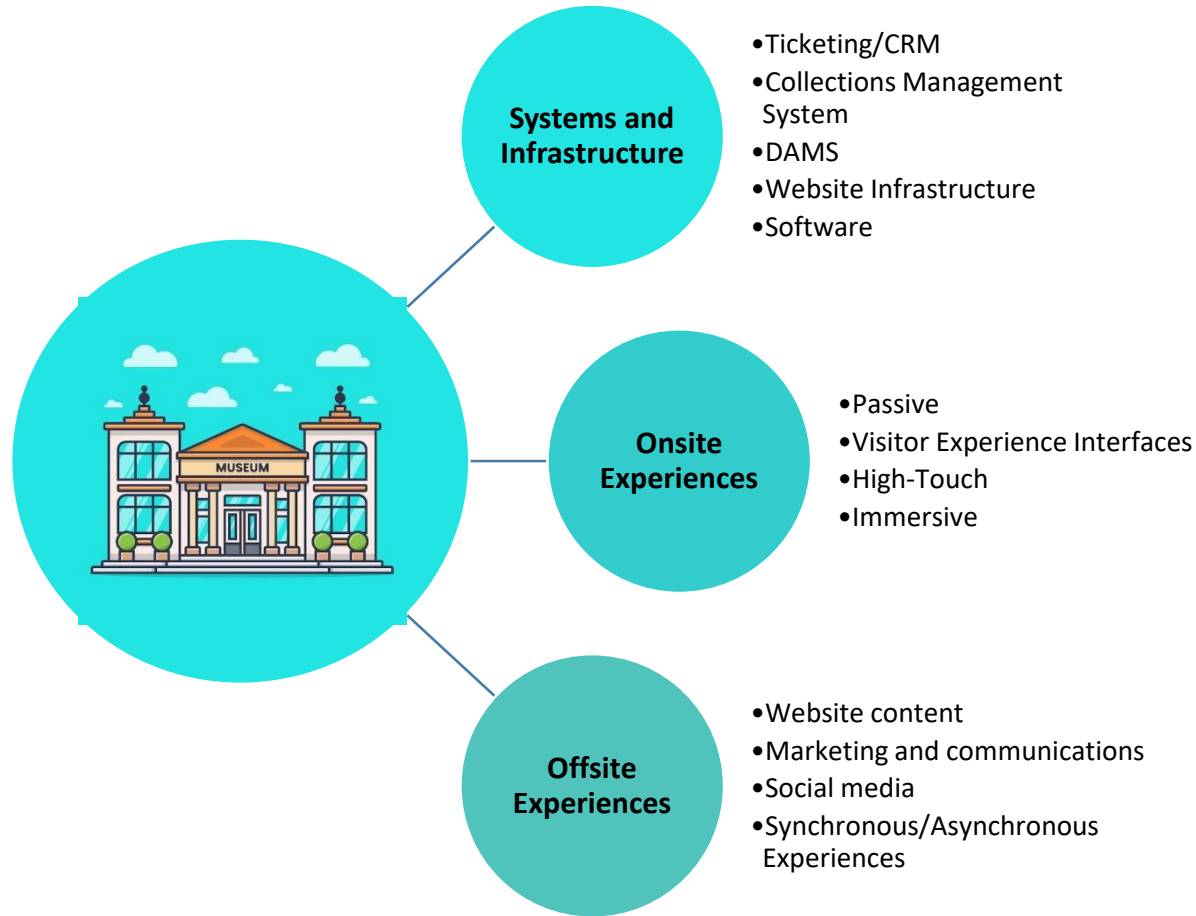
MUSEUM

Systems and Infrastructure

•Ticketing/CRM
•Collections Management System
•DAMS
•Website Infrastructure
•Software

Onsite Experiences

•Passive
•Visitor Experience Interfaces
•High-Touch
•Immersive

Offsite Experiences

•Website content
•Marketing and communications
•Social media
•Synchronous/Asynchronous Experiences